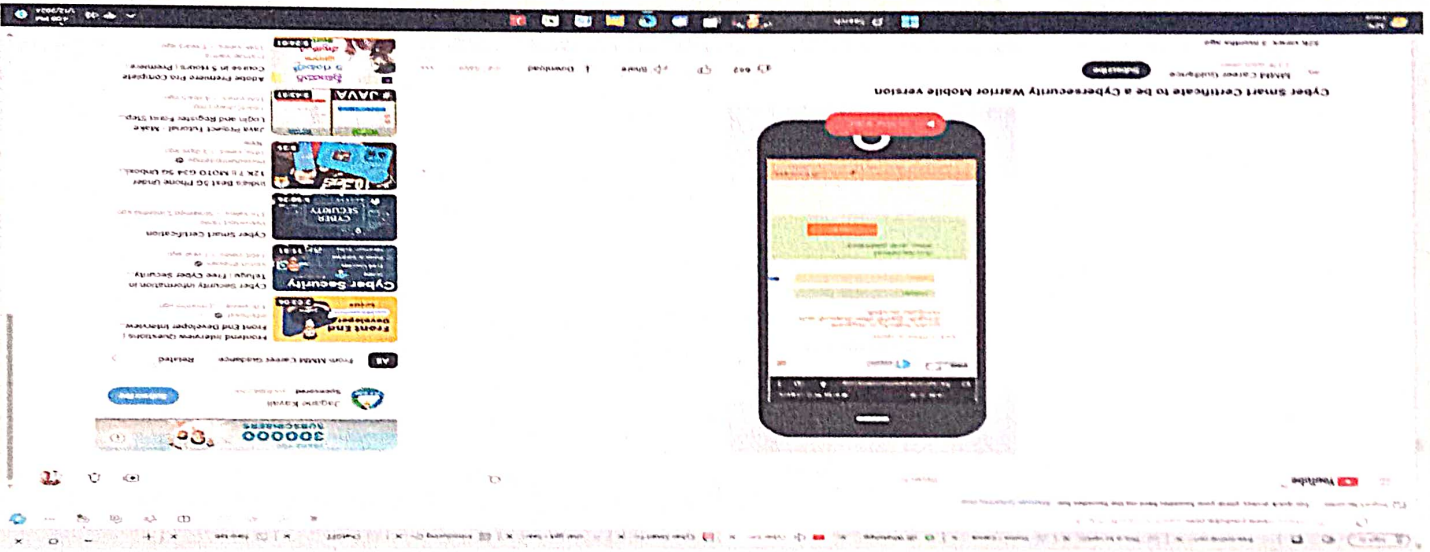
YouTube

Cyber Smart Certificate to be a Cybersecurity Warrior Mobile version

MMM Career Guidance

Subscribe

642

Share

Download

All

From MMM Career Guidance

Related

Frontend Interview Questions | Front End Developer Interview

Front End Developer

Cyber Security

Cyber Security information in Telugu | Free Cyber Security

CYBER SECURITY

Cyber Smart Certification

India's Best 5G Phone Under 12K ? | MOTO G34 5G Unbox...

Java Project Tutorial - Make Login and Register Form Step...

JAVA

Adobe Premiere Pro Complete Course in 5 Hours | Premiere...

300000 SUBSCRIBERS

Jagruti Kavali

Sponsored

Search

ENG IN